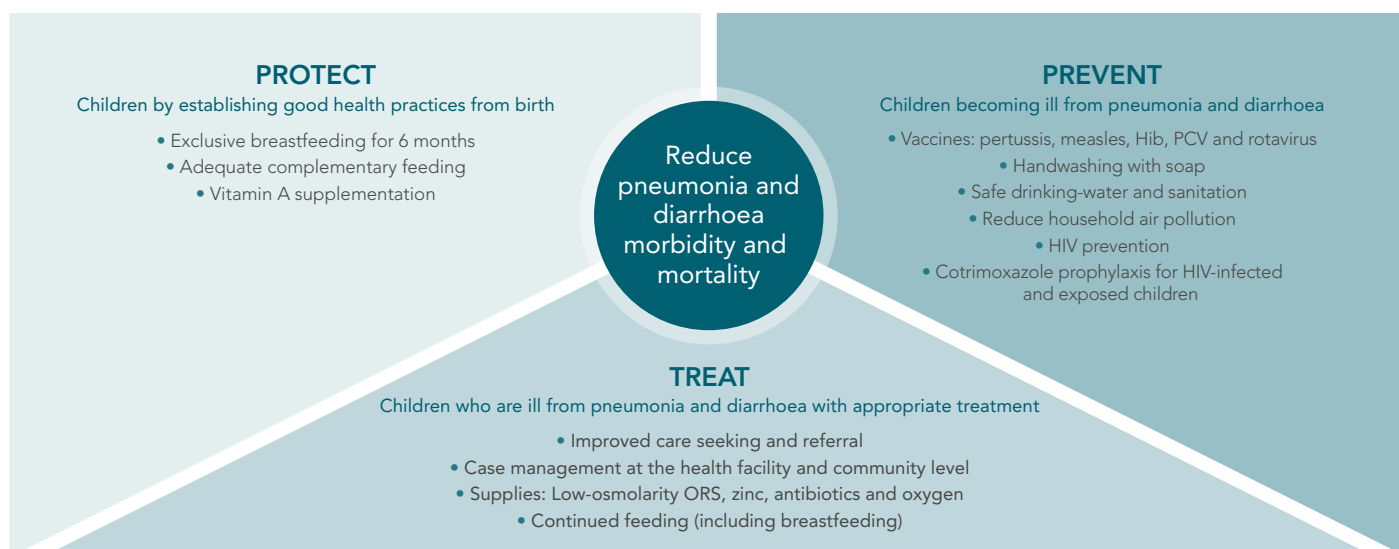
PROTECT
Children by establishing good health practices from birth

• Exclusive breastfeeding for 6 months
• Adequate complementary feeding
• Vitamin A supplementation

Reduce pneumonia and diarrhoea morbidity and mortality

PREVENT
Children becoming ill from pneumonia and diarrhoea

• Vaccines: pertussis, measles, Hib, PCV and rotavirus
• Handwashing with soap
• Safe drinking-water and sanitation
• Reduce household air pollution
• HIV prevention
• Cotrimoxazole prophylaxis for HIV-infected and exposed children

TREAT
Children who are ill from pneumonia and diarrhoea with appropriate treatment

• Improved care seeking and referral
• Case management at the health facility and community level
• Supplies: Low-osmolarity ORS, zinc, antibiotics and oxygen
• Continued feeding (including breastfeeding)